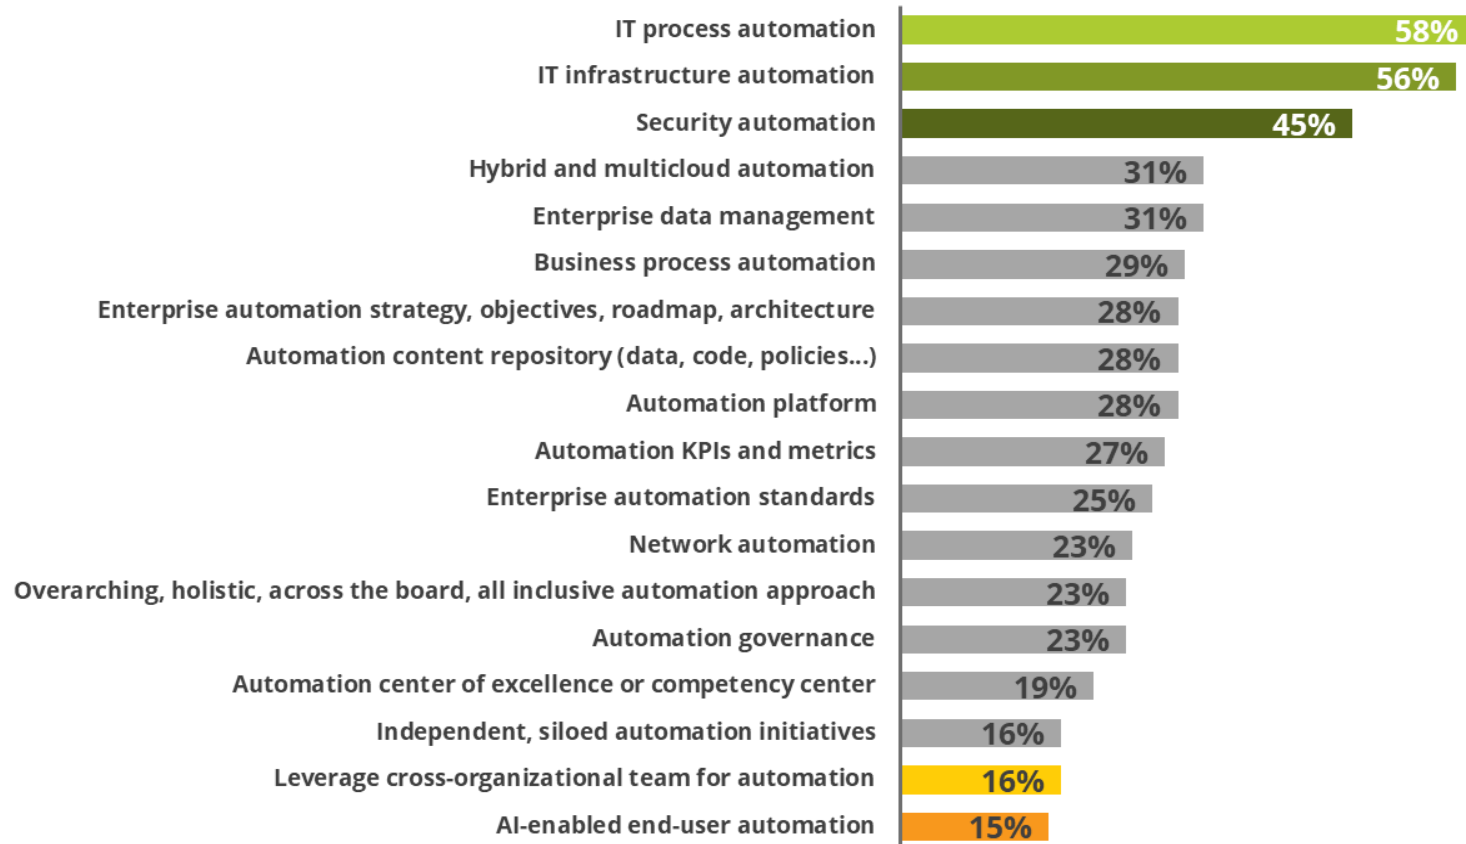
IT process automation 58%
IT infrastructure automation 56%
Security automation 45%
Hybrid and multicloud automation 31%
Enterprise data management 31%
Business process automation 29%
Enterprise automation strategy, objectives, roadmap, architecture 28%
Automation content repository (data, code, policies...) 28%
Automation platform 28%
Automation KPIs and metrics 27%
Enterprise automation standards 25%
Network automation 23%
Overarching, holistic, across the board, all inclusive automation approach 23%
Automation governance 23%
Automation center of excellence or competency center 19%
Independent, siloed automation initiatives 16%
Leverage cross-organizational team for automation 16%
AI-enabled end-user automation 15%